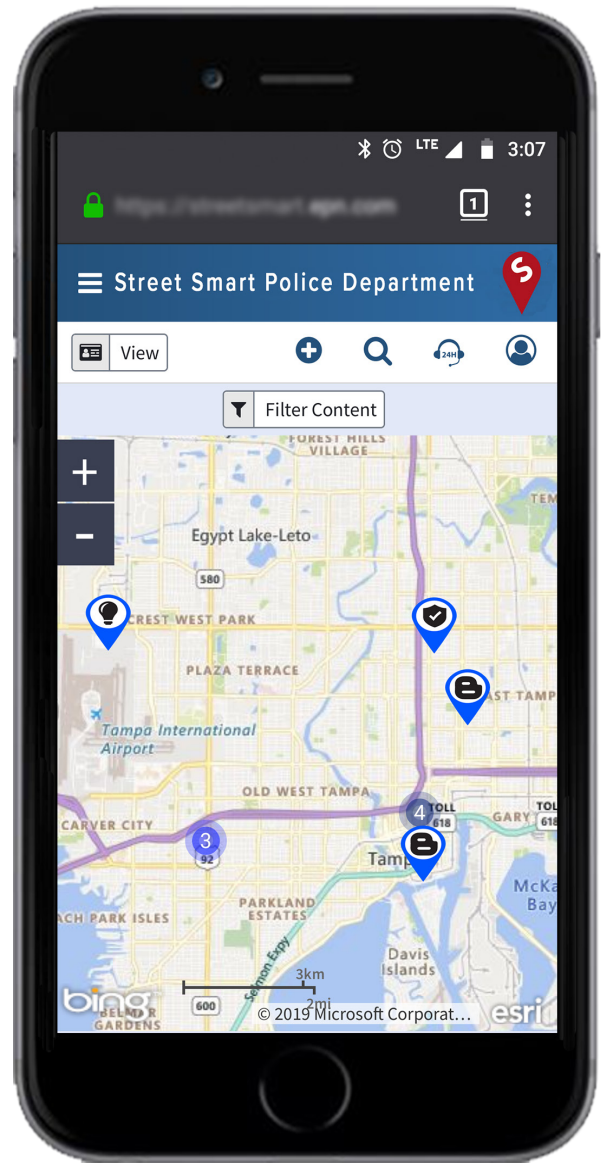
LTE 3:07

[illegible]

1

Street Smart Police Department

View

24H

Filter Content

+

−

FOREST HILLS VILLAGE

TEM

Egypt Lake-Leto

580

CREST WEST PARK

PLAZA TERRACE

AST TAMP

Tampa International Airport

OLD WEST TAMPA

4

TOLL 618

TOL 618

CARVER CITY

3

92

GARY

Tamp

McKa Bay

ACH PARK ISLES

PARKLAND ESTATES

Selmon Expy

Davis Islands

3km

2mi

bing

600

BELMAR GARDENS

© 2019 Microsoft Corporat…

esri